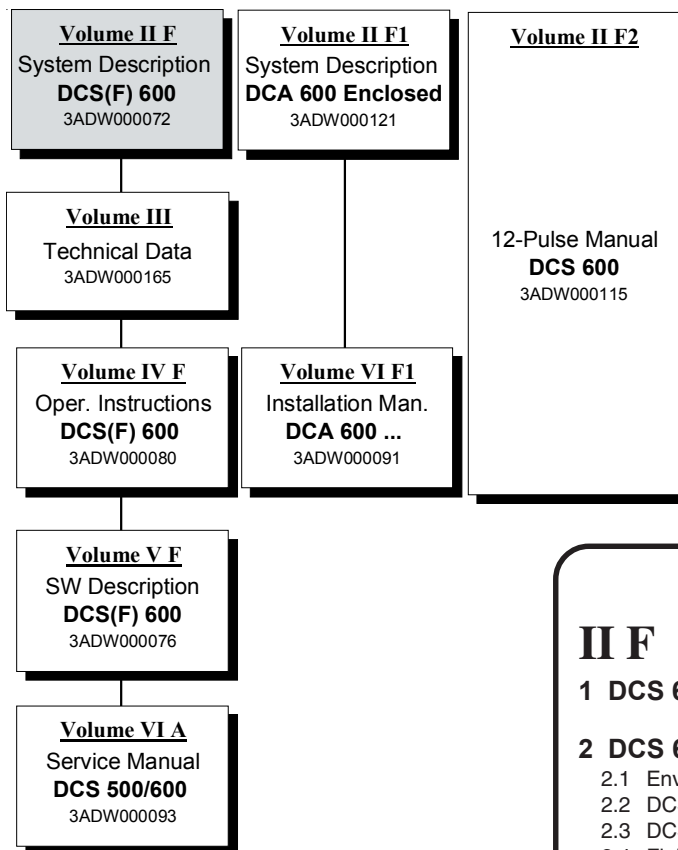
Volume II F
System Description
**DCS(F) 600**
3ADW000072

Volume II F1
System Description
**DCA 600 Enclosed**
3ADW000121

Volume II F2

12-Pulse Manual
**DCS 600**
3ADW000115

Volume III
Technical Data
3ADW000165

Volume IV F
Oper. Instructions
**DCS(F) 600**
3ADW000080

Volume VI F1
Installation Man.
**DCA 600 ...**
3ADW000091

Volume V F
SW Description
**DCS(F) 600**
3ADW000076

Volume VI A
Service Manual
**DCS 500/600**
3ADW000093

II F

1 DCS 6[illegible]

2 DCS 6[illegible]
2.1 Env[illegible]
2.2 DC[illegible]
2.3 DC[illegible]